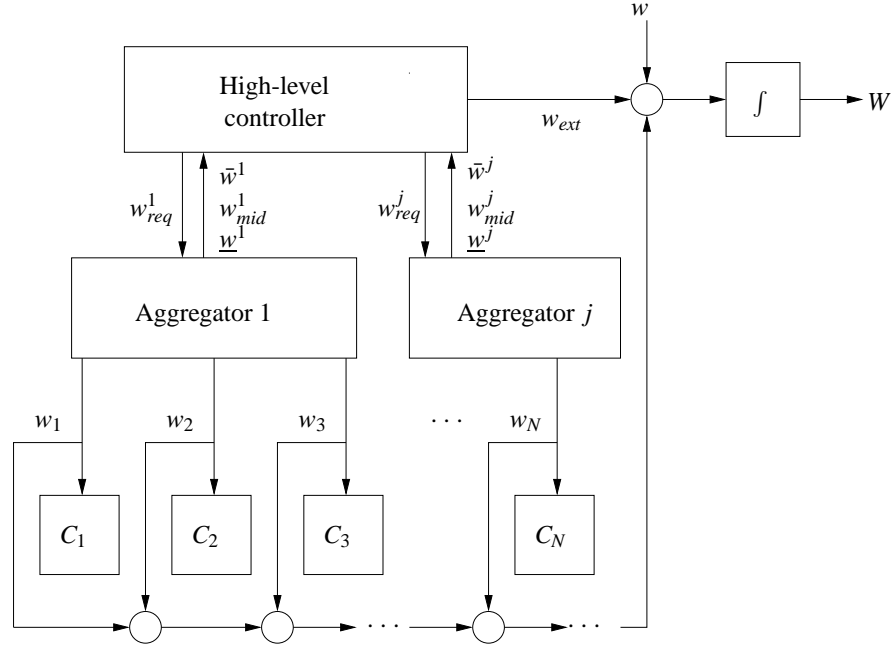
$w$

High-level controller

$w_{ext}$

$\int$

$W$

$w_{req}^1$

$\bar{w}^1$
$w_{mid}^1$
$\underline{w}^1$

$w_{req}^j$

$\bar{w}^j$
$w_{mid}^j$
$\underline{w}^j$

Aggregator 1

Aggregator $j$

$w_1$

$w_2$

$w_3$

$\cdots$

$w_N$

$C_1$

$C_2$

$C_3$

$C_N$

$\cdots$

$\cdots$